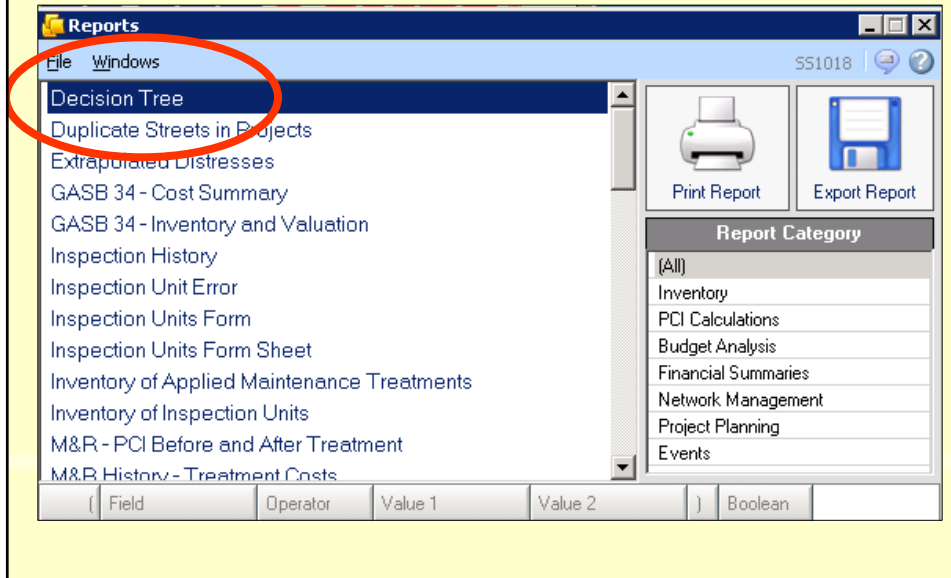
Reports

File Windows

SS1018

Decision Tree
Duplicate Streets in Projects
Extrapolated Distresses
GASB 34 - Cost Summary
GASB 34 - Inventory and Valuation
Inspection History
Inspection Unit Error
Inspection Units Form
Inspection Units Form Sheet
Inventory of Applied Maintenance Treatments
Inventory of Inspection Units
M&R - PCI Before and After Treatment
M&R History - Treatment Costs

Print Report
Export Report

Report Category
(All)
Inventory
PCI Calculations
Budget Analysis
Financial Summaries
Network Management
Project Planning
Events

( Field Operator Value 1 Value 2 ) Boolean